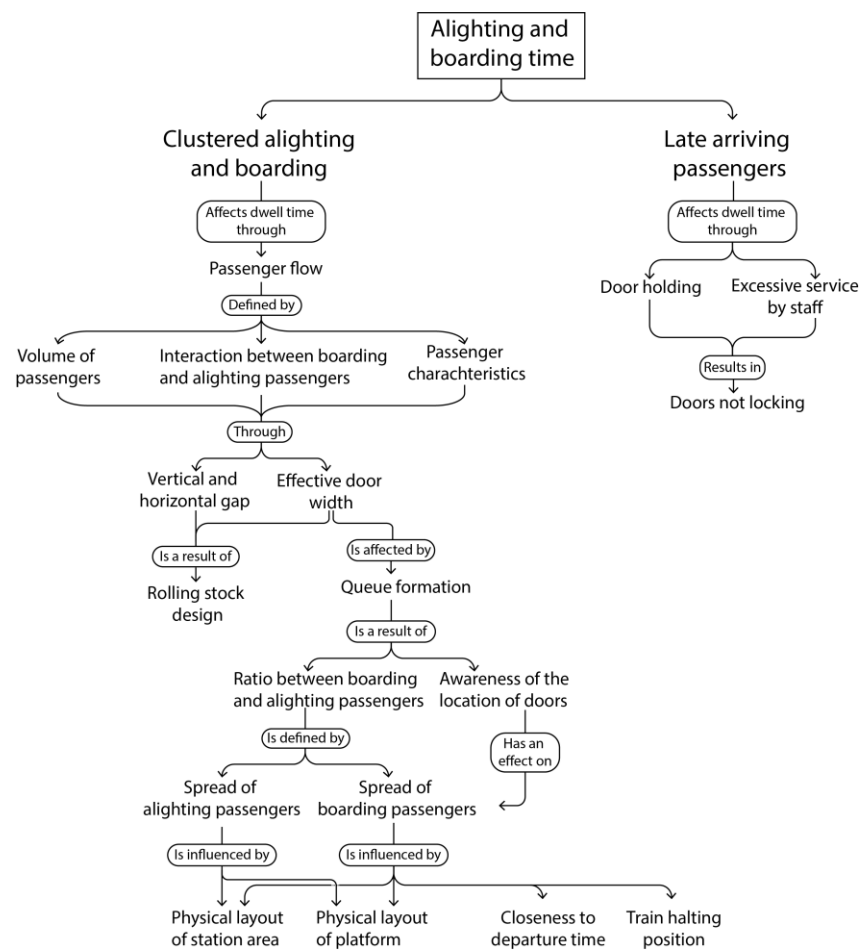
Alighting and boarding time

Clustered alighting and boarding

Affects dwell time through

Passenger flow

Defined by

Volume of passengers

Interaction between boarding and alighting passengers

Passenger charachteristics

Through

Vertical and horizontal gap

Effective door width

Is a result of

Rolling stock design

Is affected by

Queue formation

Is a result of

Ratio between boarding and alighting passengers

Awareness of the location of doors

Has an effect on

Is defined by

Spread of alighting passengers

Spread of boarding passengers

Is influenced by

Is influenced by

Physical layout of station area

Physical layout of platform

Closeness to departure time

Train halting position

Late arriving passengers

Affects dwell time through

Door holding

Excessive service by staff

Results in

Doors not locking